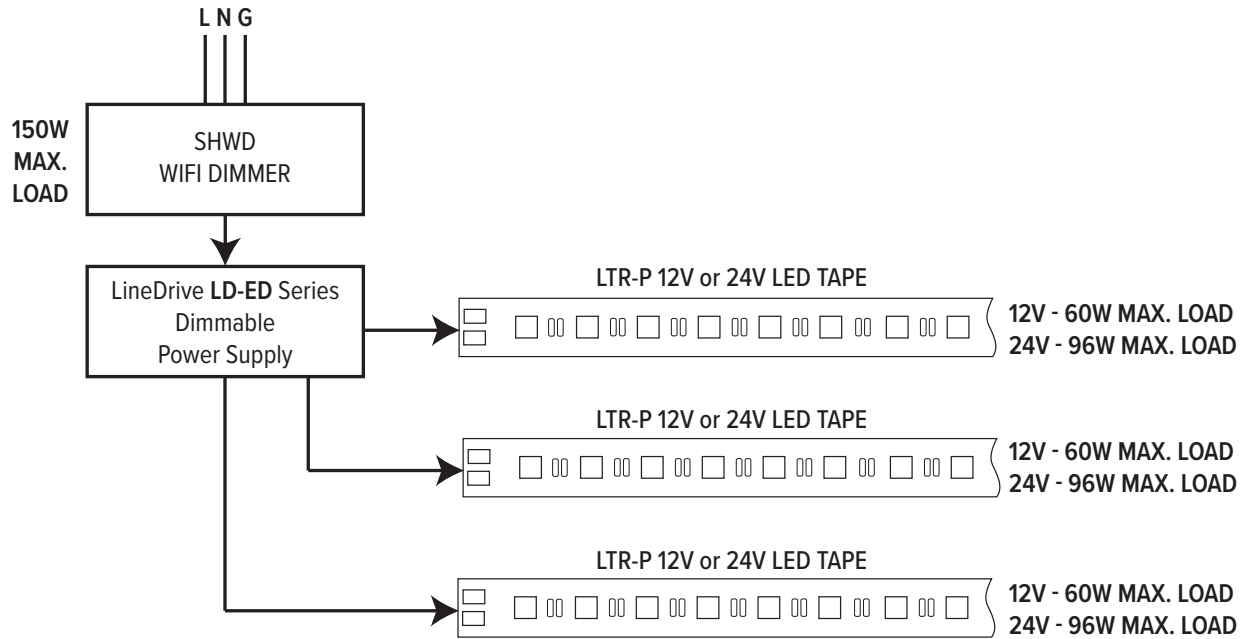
L N G

150W MAX. LOAD

SHWD
WIFI DIMMER

LineDrive **LD-ED** Series
Dimmable
Power Supply

LTR-P 12V or 24V LED TAPE

12V - 60W MAX. LOAD
24V - 96W MAX. LOAD

LTR-P 12V or 24V LED TAPE

12V - 60W MAX. LOAD
24V - 96W MAX. LOAD

LTR-P 12V or 24V LED TAPE

12V - 60W MAX. LOAD
24V - 96W MAX. LOAD